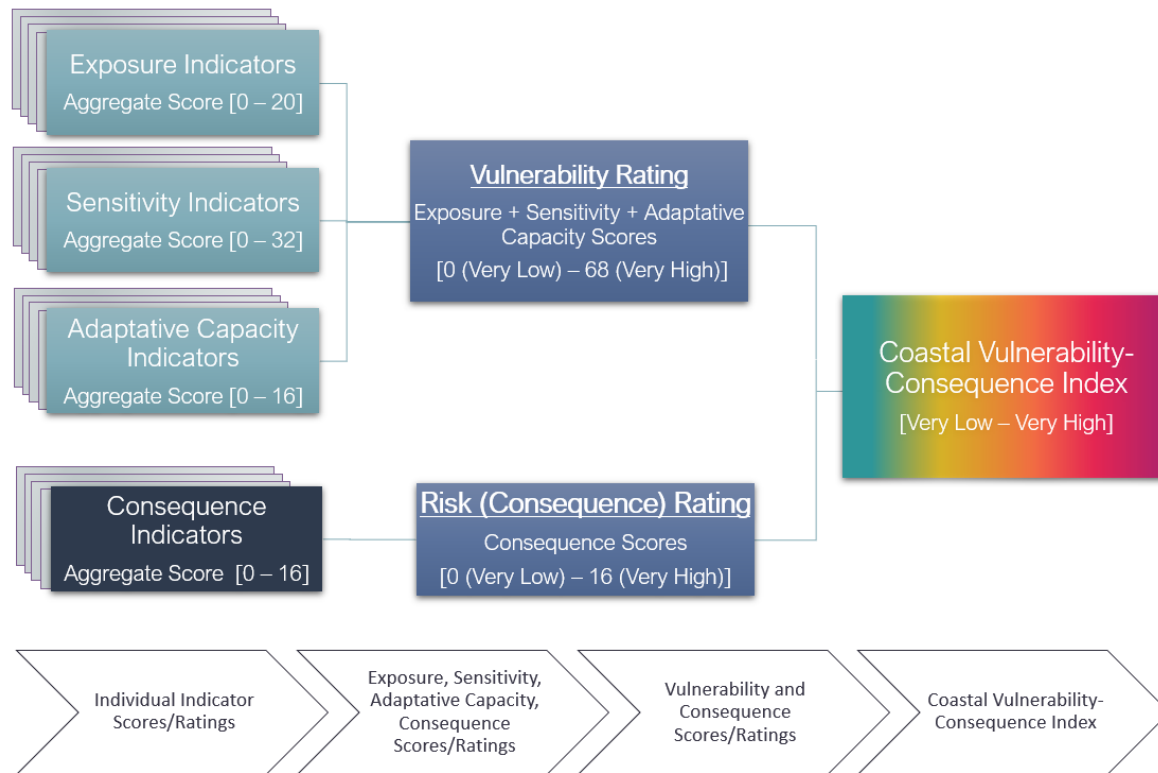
Exposure Indicators
Aggregate Score [0 – 20]

Sensitivity Indicators
Aggregate Score [0 – 32]

Adaptative Capacity Indicators
Aggregate Score [0 – 16]

Vulnerability Rating
Exposure + Sensitivity + Adaptative Capacity Scores
[0 (Very Low) – 68 (Very High)]

Coastal Vulnerability-Consequence Index
[Very Low – Very High]

Consequence Indicators
Aggregate Score [0 – 16]

Risk (Consequence) Rating
Consequence Scores
[0 (Very Low) – 16 (Very High)]

Individual Indicator Scores/Ratings

Exposure, Sensitivity, Adaptative Capacity, Consequence Scores/Ratings

Vulnerability and Consequence Scores/Ratings

Coastal Vulnerability-Consequence Index